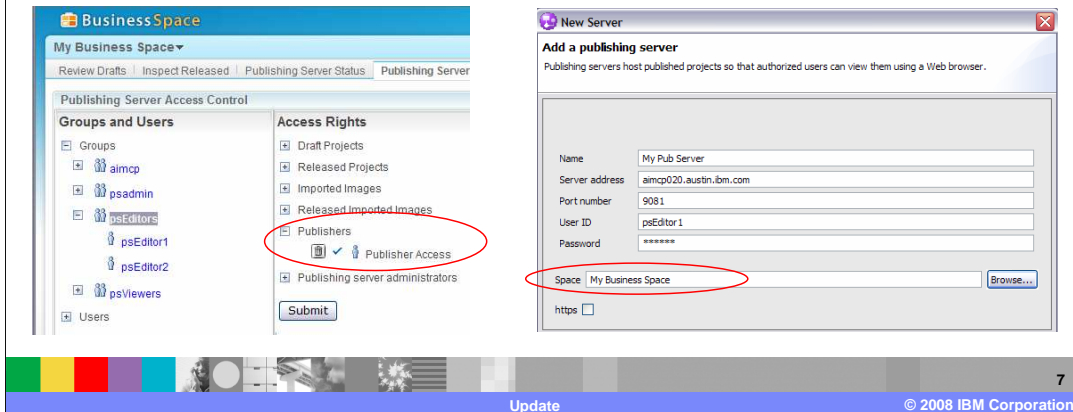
BusinessSpace

My Business Space▾

Review Drafts | Inspect Released | Publishing Server Status | Publishing Server

Publishing Server Access Control

| Groups and Users | Access Rights |
|---|---|
| Groups | Draft Projects |
| aimcp | Released Projects |
| psadmin | Imported Images |
| psEditors | Released Imported Images |
| psEditor1 | Publishers |
| psEditor2 | Publisher Access |
| psViewers | Publishing server administrators |
| Users | Submit |

New Server

Add a publishing server

Publishing servers host published projects so that authorized users can view them using a Web browser.

Name: My Pub Server
Server address: aimcp020.austin.ibm.com
Port number: 9081
User ID: psEditor1
Password: ******
Space: My Business Space
Browse...
https

7

Update

© 2008 IBM Corporation